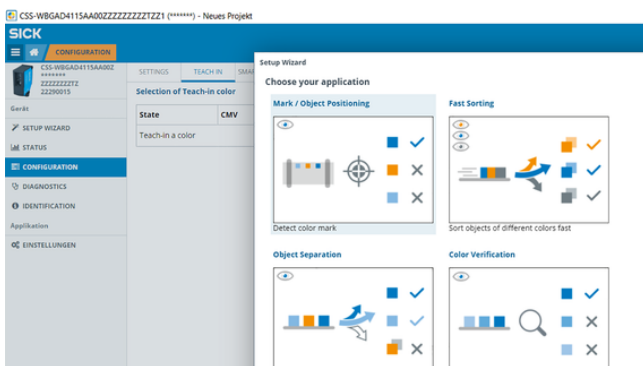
CSS-WBGAD4115AA00ZZZZZZZZZTZZ1 (*******) - Neues Projekt

SICK

CONFIGURATION

CSS-WBGAD4115AA00Z
*******
ZZZZZZZZTZ
22290015

Gerät

SETUP WIZARD

STATUS

CONFIGURATION

DIAGNOSTICS

IDENTIFICATION

Applikation

EINSTELLUNGEN

SETTINGS | TEACH IN | SMA

Selection of Teach-in color

| State | CMV |
|---|---|
| Teach-in a color | |

Setup Wizard

Choose your application

Mark / Object Positioning

Detect color mark

Fast Sorting

Sort objects of different colors fast

Object Separation

Color Verification